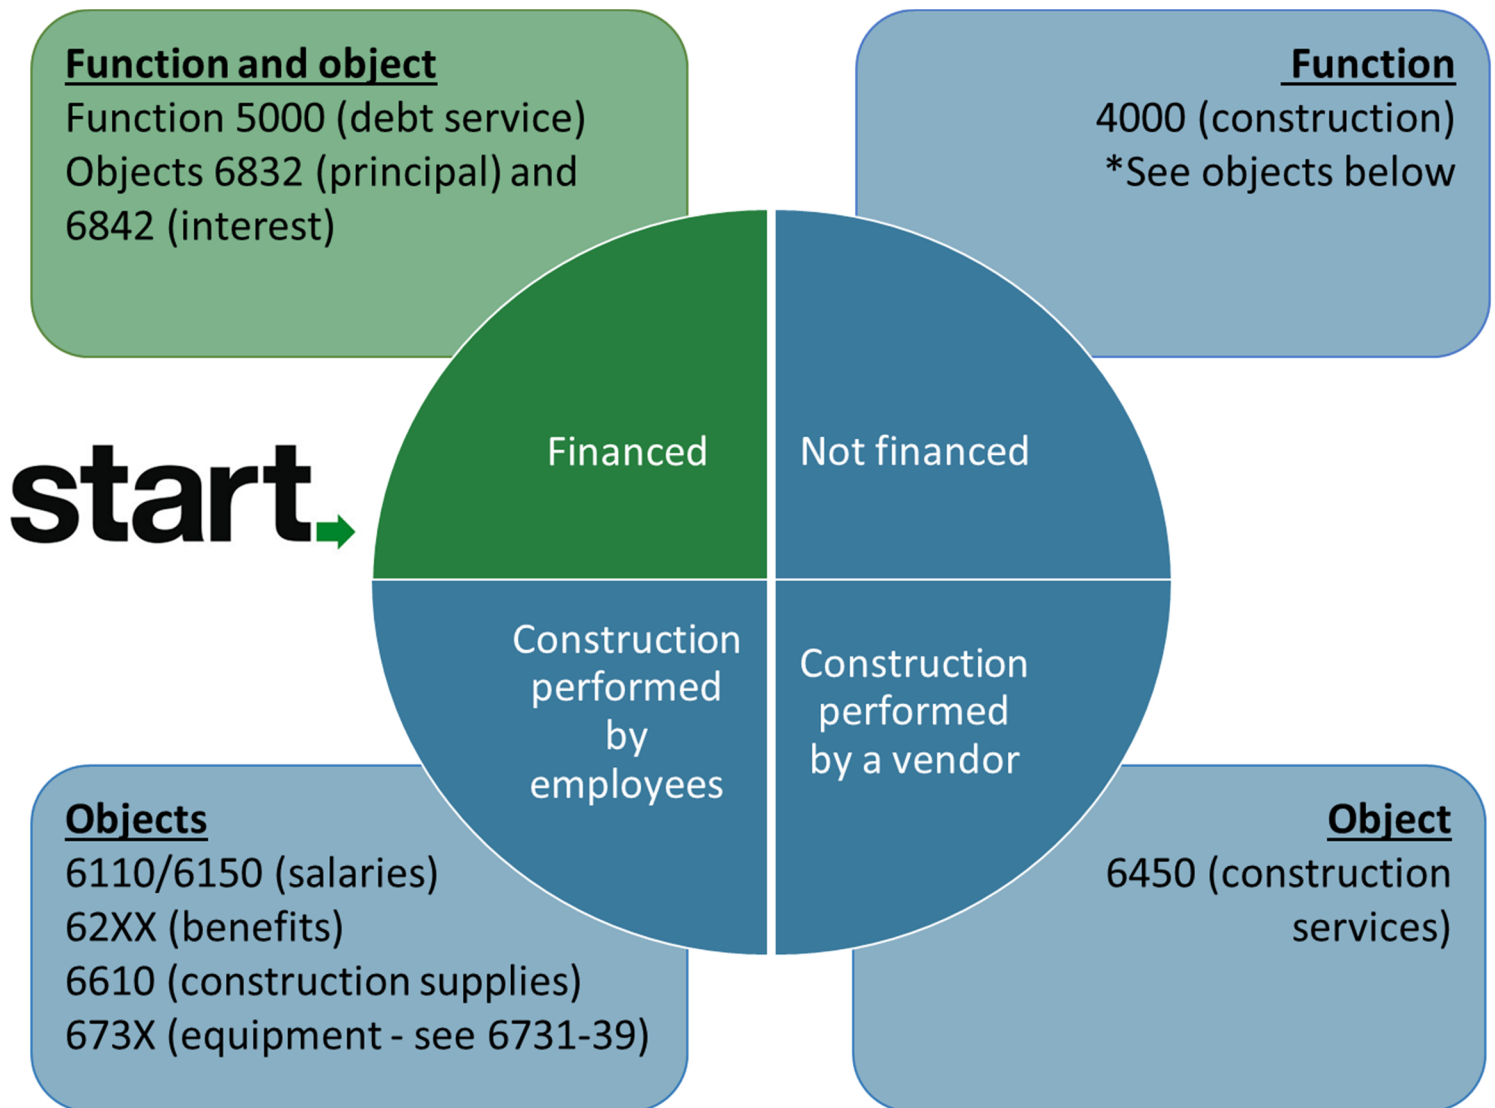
Function and object
Function 5000 (debt service)
Objects 6832 (principal) and 6842 (interest)

Function
4000 (construction)
*See objects below

start

Financed

Not financed

Construction performed by employees

Construction performed by a vendor

Objects
6110/6150 (salaries)
62XX (benefits)
6610 (construction supplies)
673X (equipment - see 6731-39)

Object
6450 (construction services)